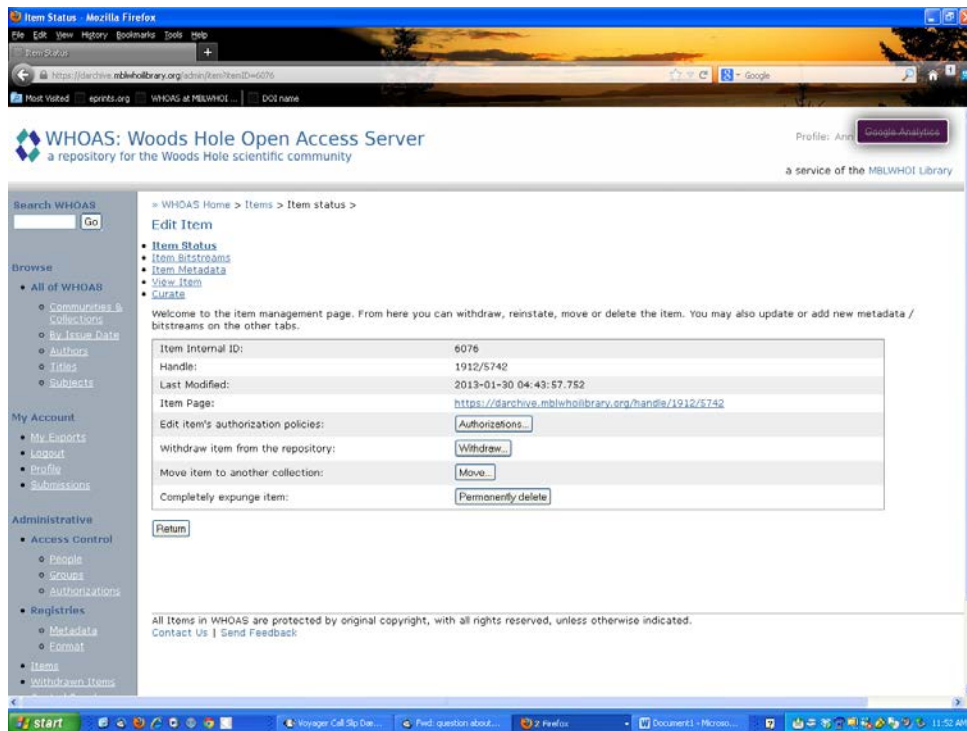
Item Status - Mozilla Firefox
File Edit View History Bookmarks Tools Help
Item Status
https://darchive.mblwhoilibrary.org/admin/item?itemID=6076
Google
Most Visited eprints.org WHOAS at MBLWHOI ... DOI name

WHOAS: Woods Hole Open Access Server
a repository for the Woods Hole scientific community
Profile: Ann
Google Analytics
a service of the MBLWHOI Library

Search WHOAS
Go

Browse
• All of WHOAS
◦ Communities & Collections
◦ By Issue Date
◦ Authors
◦ Titles
◦ Subjects

My Account
• My Exports
• Logout
• Profile
• Submissions

Administrative
• Access Control
◦ People
◦ Groups
◦ Authorizations
• Registries
◦ Metadata
◦ Format
• Items
• Withdrawn Items

» WHOAS Home > Items > Item status >
Edit Item
• Item Status
• Item Bitstreams
• Item Metadata
• View Item
• Curate

Welcome to the item management page. From here you can withdraw, reinstate, move or delete the item. You may also update or add new metadata / bitstreams on the other tabs.

| | |
|---|---|
| Item Internal ID: | 6076 |
| Handle: | 1912/5742 |
| Last Modified: | 2013-01-30 04:43:57.752 |
| Item Page: | https://darchive.mblwhoilibrary.org/handle/1912/5742 |
| Edit item's authorization policies: | Authorizations... |
| Withdraw item from the repository: | Withdraw... |
| Move item to another collection: | Move... |
| Completely expunge item: | Permanently delete |

Return

All Items in WHOAS are protected by original copyright, with all rights reserved, unless otherwise indicated.
Contact Us | Send Feedback

start
Voyager Call Slip Dae...
Fwd: question about...
2 Firefox
Document1 - Microso...
11:52 AM